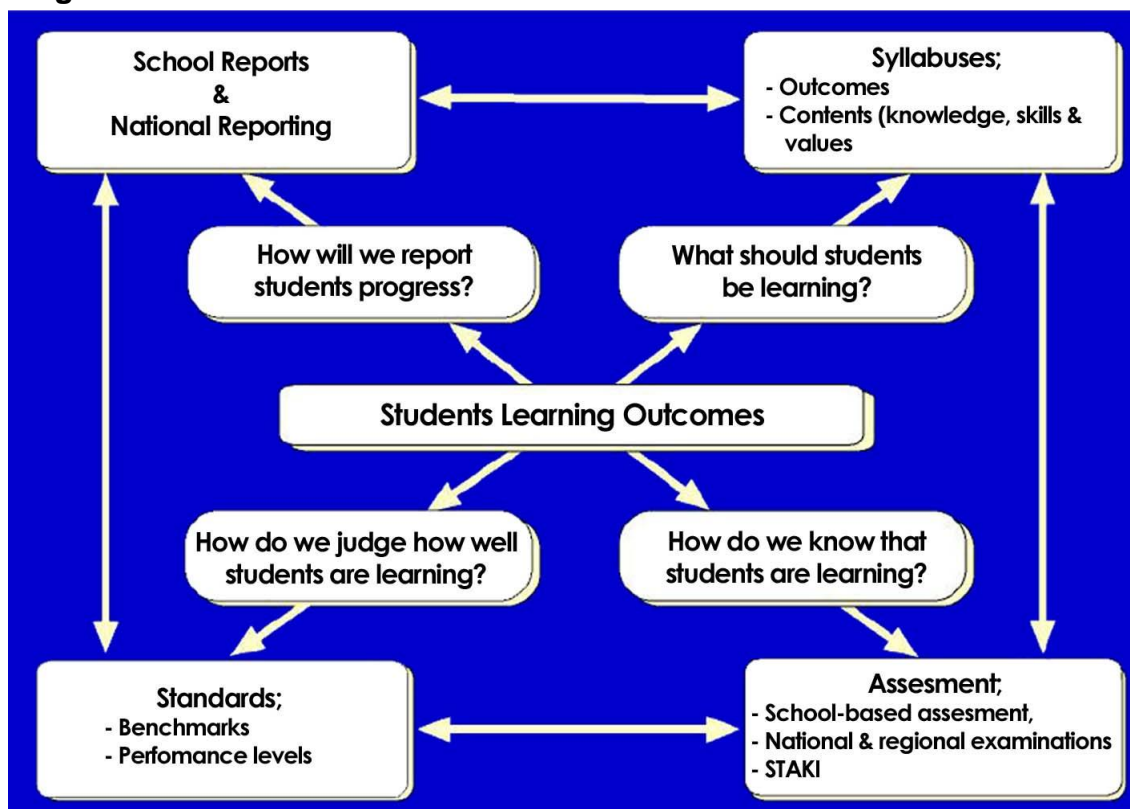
School Reports
&
National Reporting

Syllabuses;
- Outcomes
- Contents (knowledge, skills & values

How will we report students progress?

What should students be learning?

Students Learning Outcomes

How do we judge how well students are learning?

How do we know that students are learning?

Standards;
- Benchmarks
- Perfomance levels

Assesment;
- School-based assesment,
- National & regional examinations
- STAKI